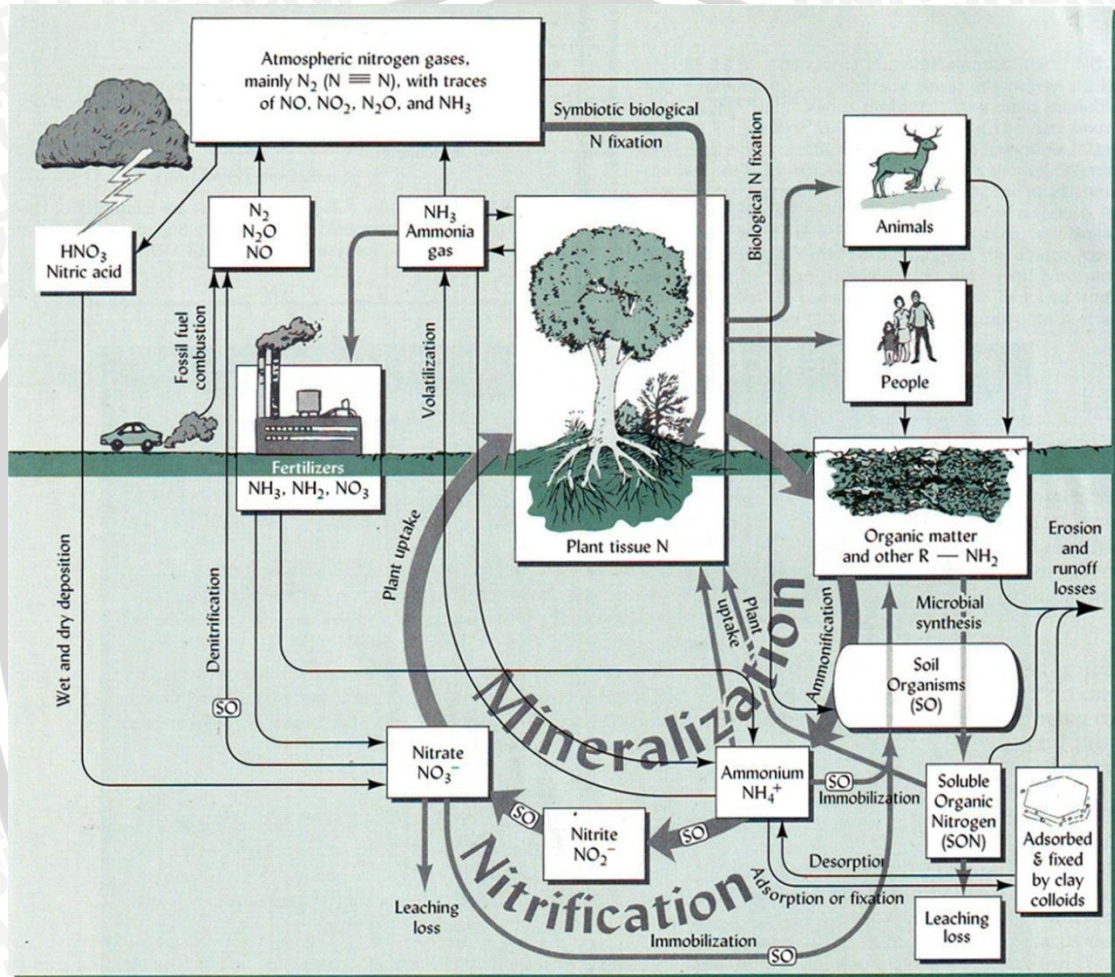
Atmospheric nitrogen gases, mainly $N_2$ ($N \equiv N$), with traces of NO, $NO_2$, $N_2O$, and $NH_3$

Symbiotic biological N fixation

Biological N fixation

$HNO_3$ Nitric acid

$N_2$ $N_2O$ NO

$NH_3$ Ammonia gas

Animals

People

Fossil fuel combustion

Volatilization

Fertilizers $NH_3$, $NH_2$, $NO_3$

Plant tissue N

Organic matter and other R — $NH_2$

Erosion and runoff losses

Wet and dry deposition

Denitrification

Plant uptake

Plant uptake

Ammonification

Microbial synthesis

Soil Organisms (SO)

Mineralization

SO

Nitrate $NO_3^-$

Ammonium $NH_4^+$

SO

Immobilization

Soluble Organic Nitrogen (SON)

Adsorbed & fixed by clay colloids

SO

Nitrite $NO_2^-$

SO

Desorption

Adsorption or fixation

Nitrification

Leaching loss

Leaching loss

Immobilization

SO